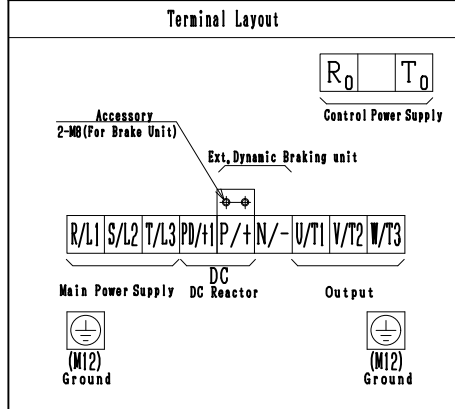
Terminal Layout

$R_0$ $T_0$
Control Power Supply

Accessory
2-M8(For Brake Unit)

Ext,Dynamic Braking unit

R/L1 S/L2 T/L3 PD/+1 P/+ N/- U/T1 V/T2 W/T3

Main Power Supply

DC
DC Reactor

Output

(M12)
Ground

(M12)
Ground